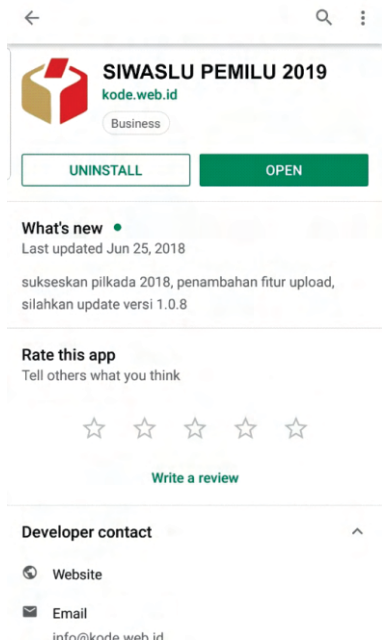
SIWASLU PEMILU 2019
kode.web.id
Business

UNINSTALL
OPEN

What's new
Last updated Jun 25, 2018

sukseskan pilkada 2018, penambahan fitur upload, silahkan update versi 1.0.8

Rate this app
Tell others what you think

Write a review

Developer contact

Website

Email
info@kode.web.id